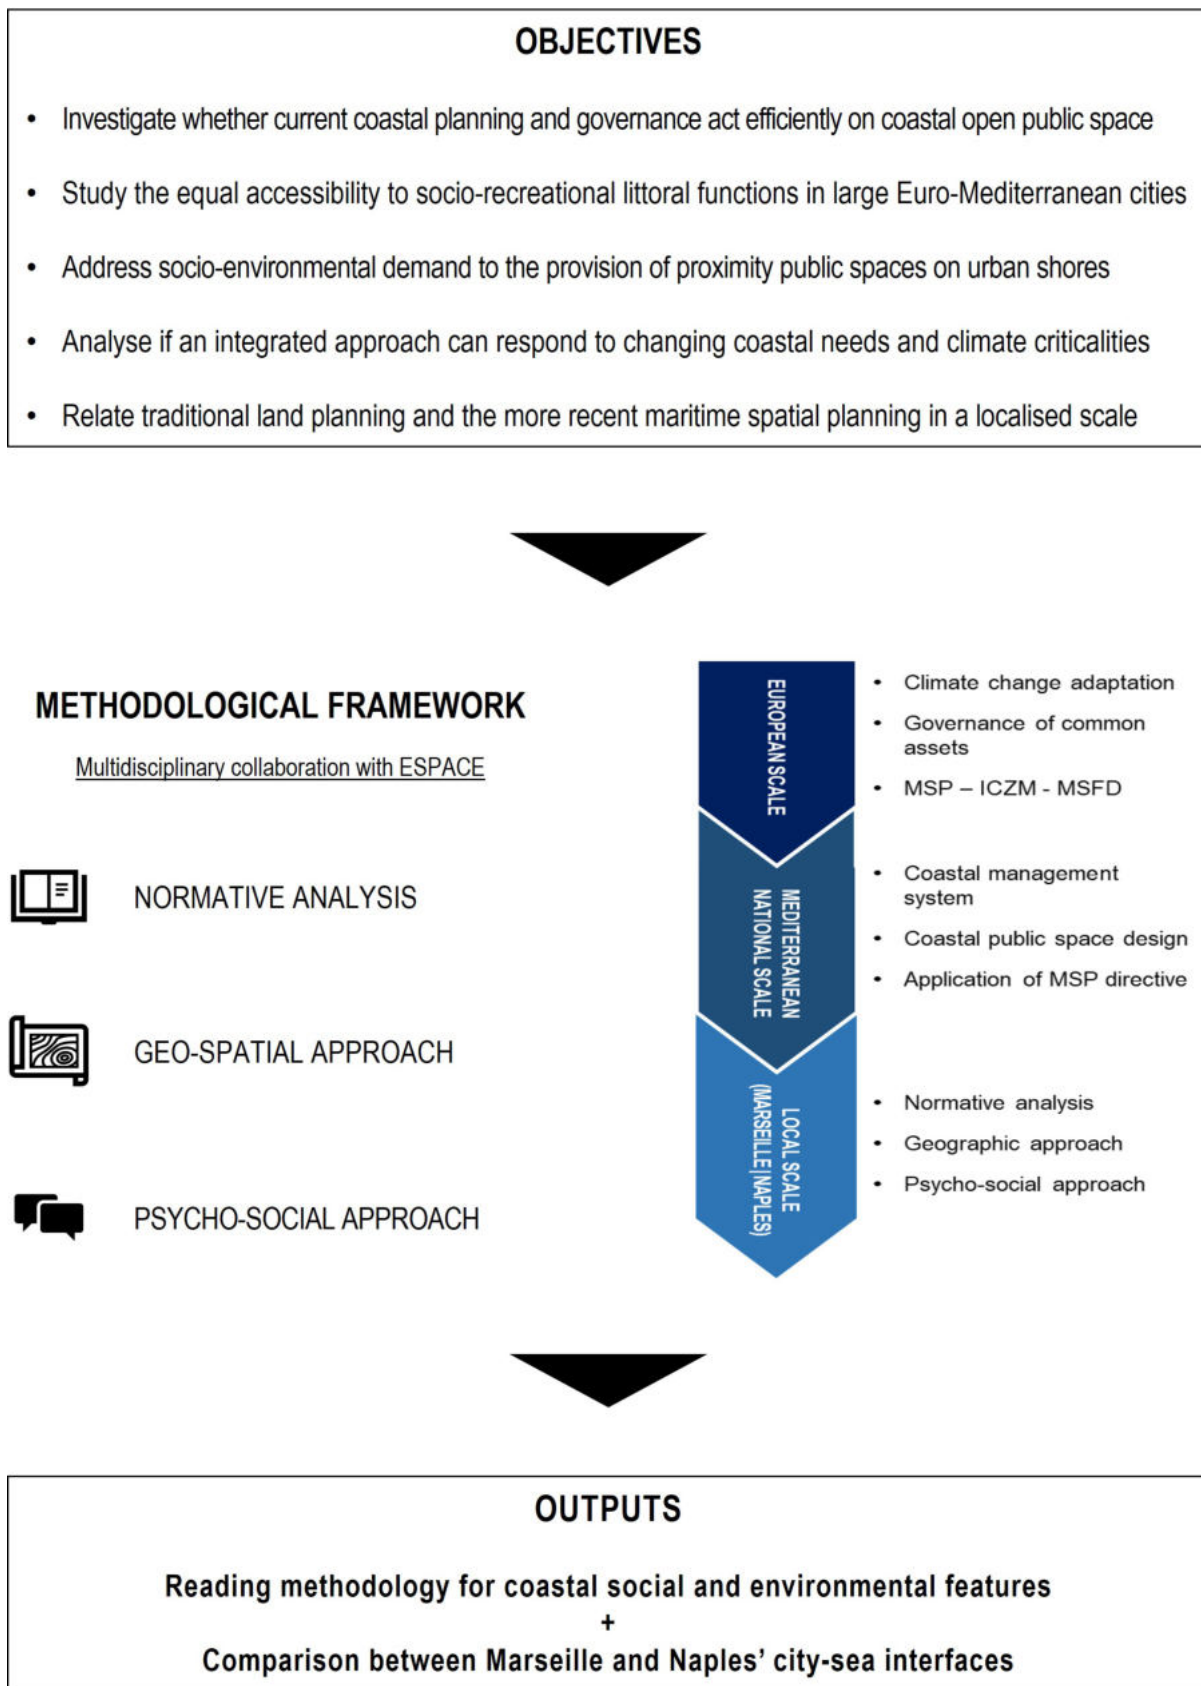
OBJECTIVES

- Investigate whether current coastal planning and governance act efficiently on coastal open public space
- Study the equal accessibility to socio-recreational littoral functions in large Euro-Mediterranean cities
- Address socio-environmental demand to the provision of proximity public spaces on urban shores
- Analyse if an integrated approach can respond to changing coastal needs and climate criticalities
- Relate traditional land planning and the more recent maritime spatial planning in a localised scale

METHODOLOGICAL FRAMEWORK

Multidisciplinary collaboration with ESPACE

NORMATIVE ANALYSIS

GEO-SPATIAL APPROACH

PSYCHO-SOCIAL APPROACH

EUROPEAN SCALE

- Climate change adaptation
- Governance of common assets
- MSP – ICZM - MSFD

MEDITERRANEAN NATIONAL SCALE

- Coastal management system
- Coastal public space design
- Application of MSP directive

LOCAL SCALE (MARSEILLE | NAPLES)

- Normative analysis
- Geographic approach
- Psycho-social approach

OUTPUTS

Reading methodology for coastal social and environmental features
+
Comparison between Marseille and Naples' city-sea interfaces